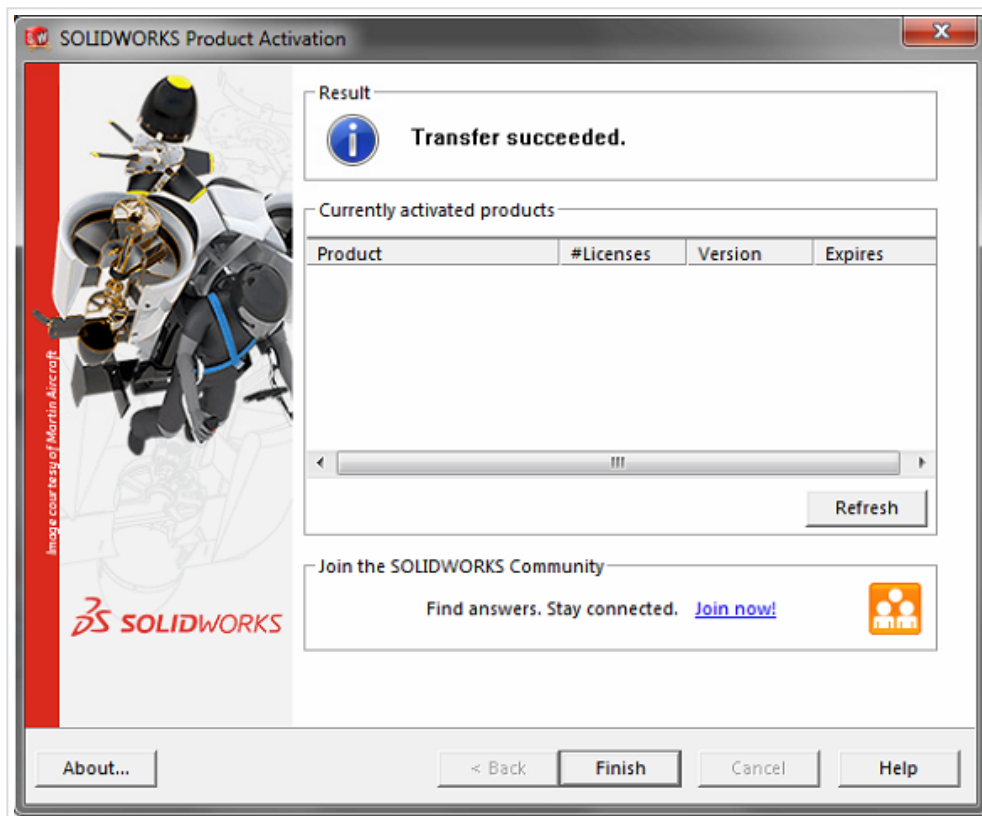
SOLIDWORKS Product Activation

Image courtesy of Martin Aircraft

SOLIDWORKS

Result

Transfer succeeded.

Currently activated products

| Product | #Licenses | Version | Expires |
|---|---|---|---|

Refresh

Join the SOLIDWORKS Community

Find answers. Stay connected. Join now!

About...

< Back

Finish

Cancel

Help